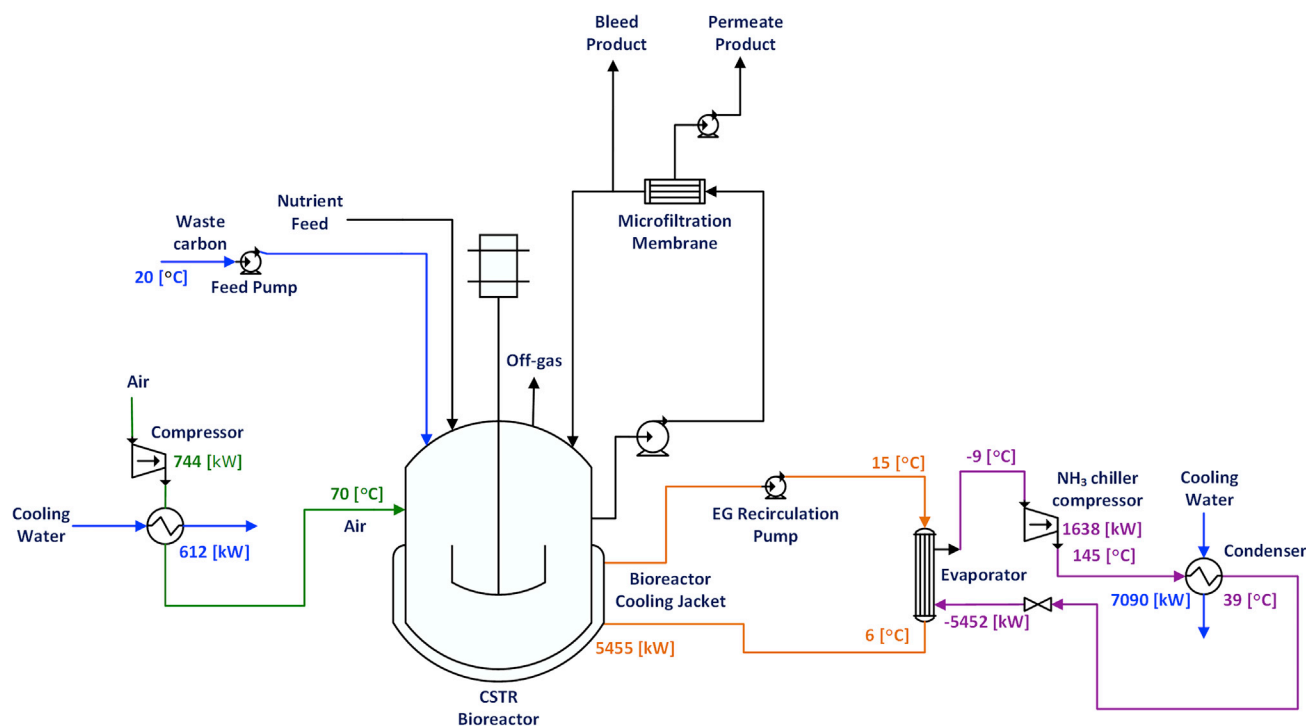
Bleed Product

Permeate Product

Nutrient Feed

Waste carbon

20 [°C]

Feed Pump

Microfiltration Membrane

Off-gas

Air

Compressor

744 [kW]

Cooling Water

612 [kW]

70 [°C]

Air

15 [°C]

-9 [°C]

NH$_3$ chiller compressor

Cooling Water

EG Recirculation Pump

1638 [kW]

145 [°C]

Condenser

Evaporator

Bioreactor Cooling Jacket

7090 [kW]

39 [°C]

-5452 [kW]

6 [°C]

5455 [kW]

CSTR Bioreactor